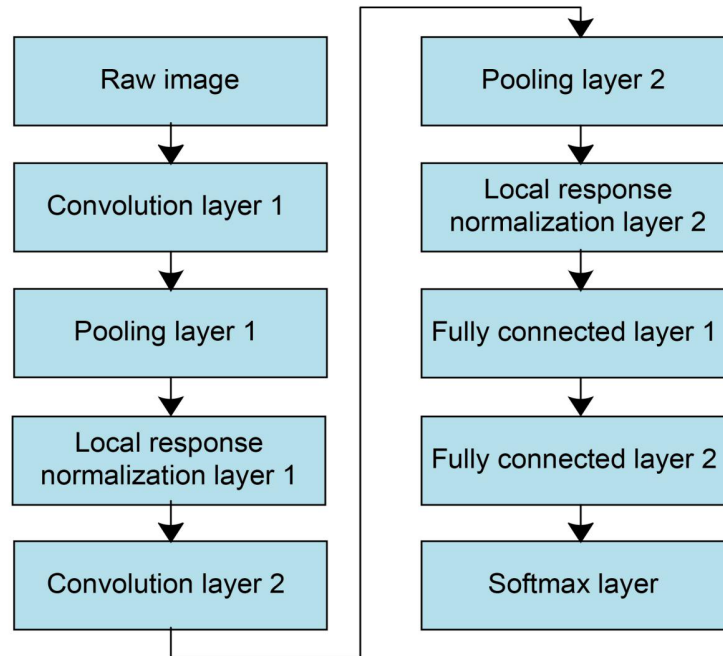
Raw image

Convolution layer 1

Pooling layer 1

Local response normalization layer 1

Convolution layer 2

Pooling layer 2

Local response normalization layer 2

Fully connected layer 1

Fully connected layer 2

Softmax layer